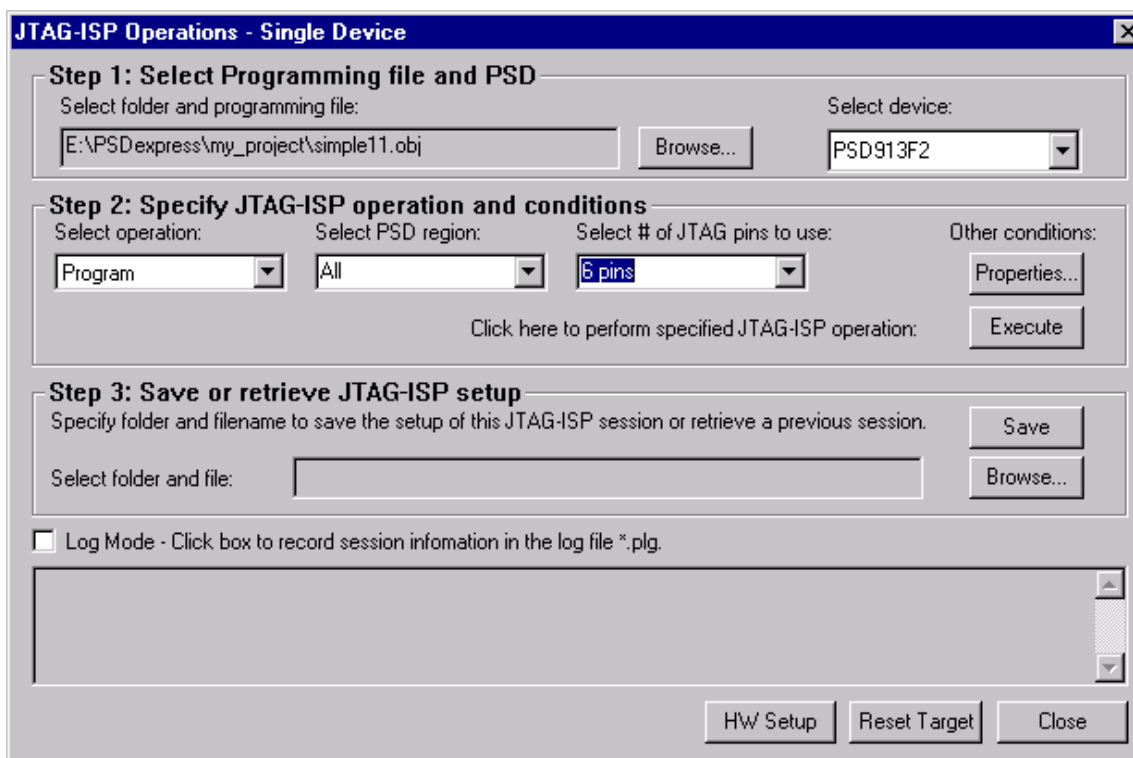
JTAG-ISP Operations - Single Device

Step 1: Select Programming file and PSD

Select folder and programming file:

E:\PSDexpress\my_project\simple11.obj

Browse...

Select device:

PSD913F2

Step 2: Specify JTAG-ISP operation and conditions

Select operation:

Program

Select PSD region:

All

Select # of JTAG pins to use:

6 pins

Other conditions:

Properties...

Click here to perform specified JTAG-ISP operation:

Execute

Step 3: Save or retrieve JTAG-ISP setup

Specify folder and filename to save the setup of this JTAG-ISP session or retrieve a previous session.

Save

Select folder and file:

Browse...

Log Mode - Click box to record session infomation in the log file *.plg.

HW Setup

Reset Target

Close